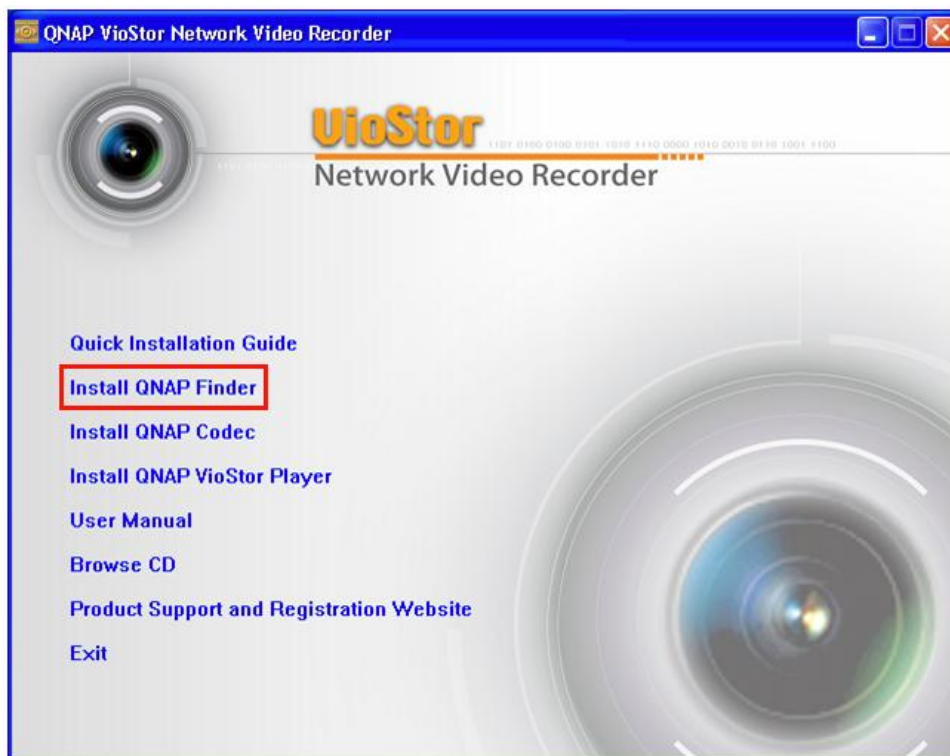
QNAP VioStor Network Video Recorder

VioStor
1101 0100 0100 0101 1010 1110 0000 1010 0010 0110 1001 1100
Network Video Recorder

Quick Installation Guide

Install QNAP Finder

Install QNAP Codec

Install QNAP VioStor Player

User Manual

Browse CD

Product Support and Registration Website

Exit